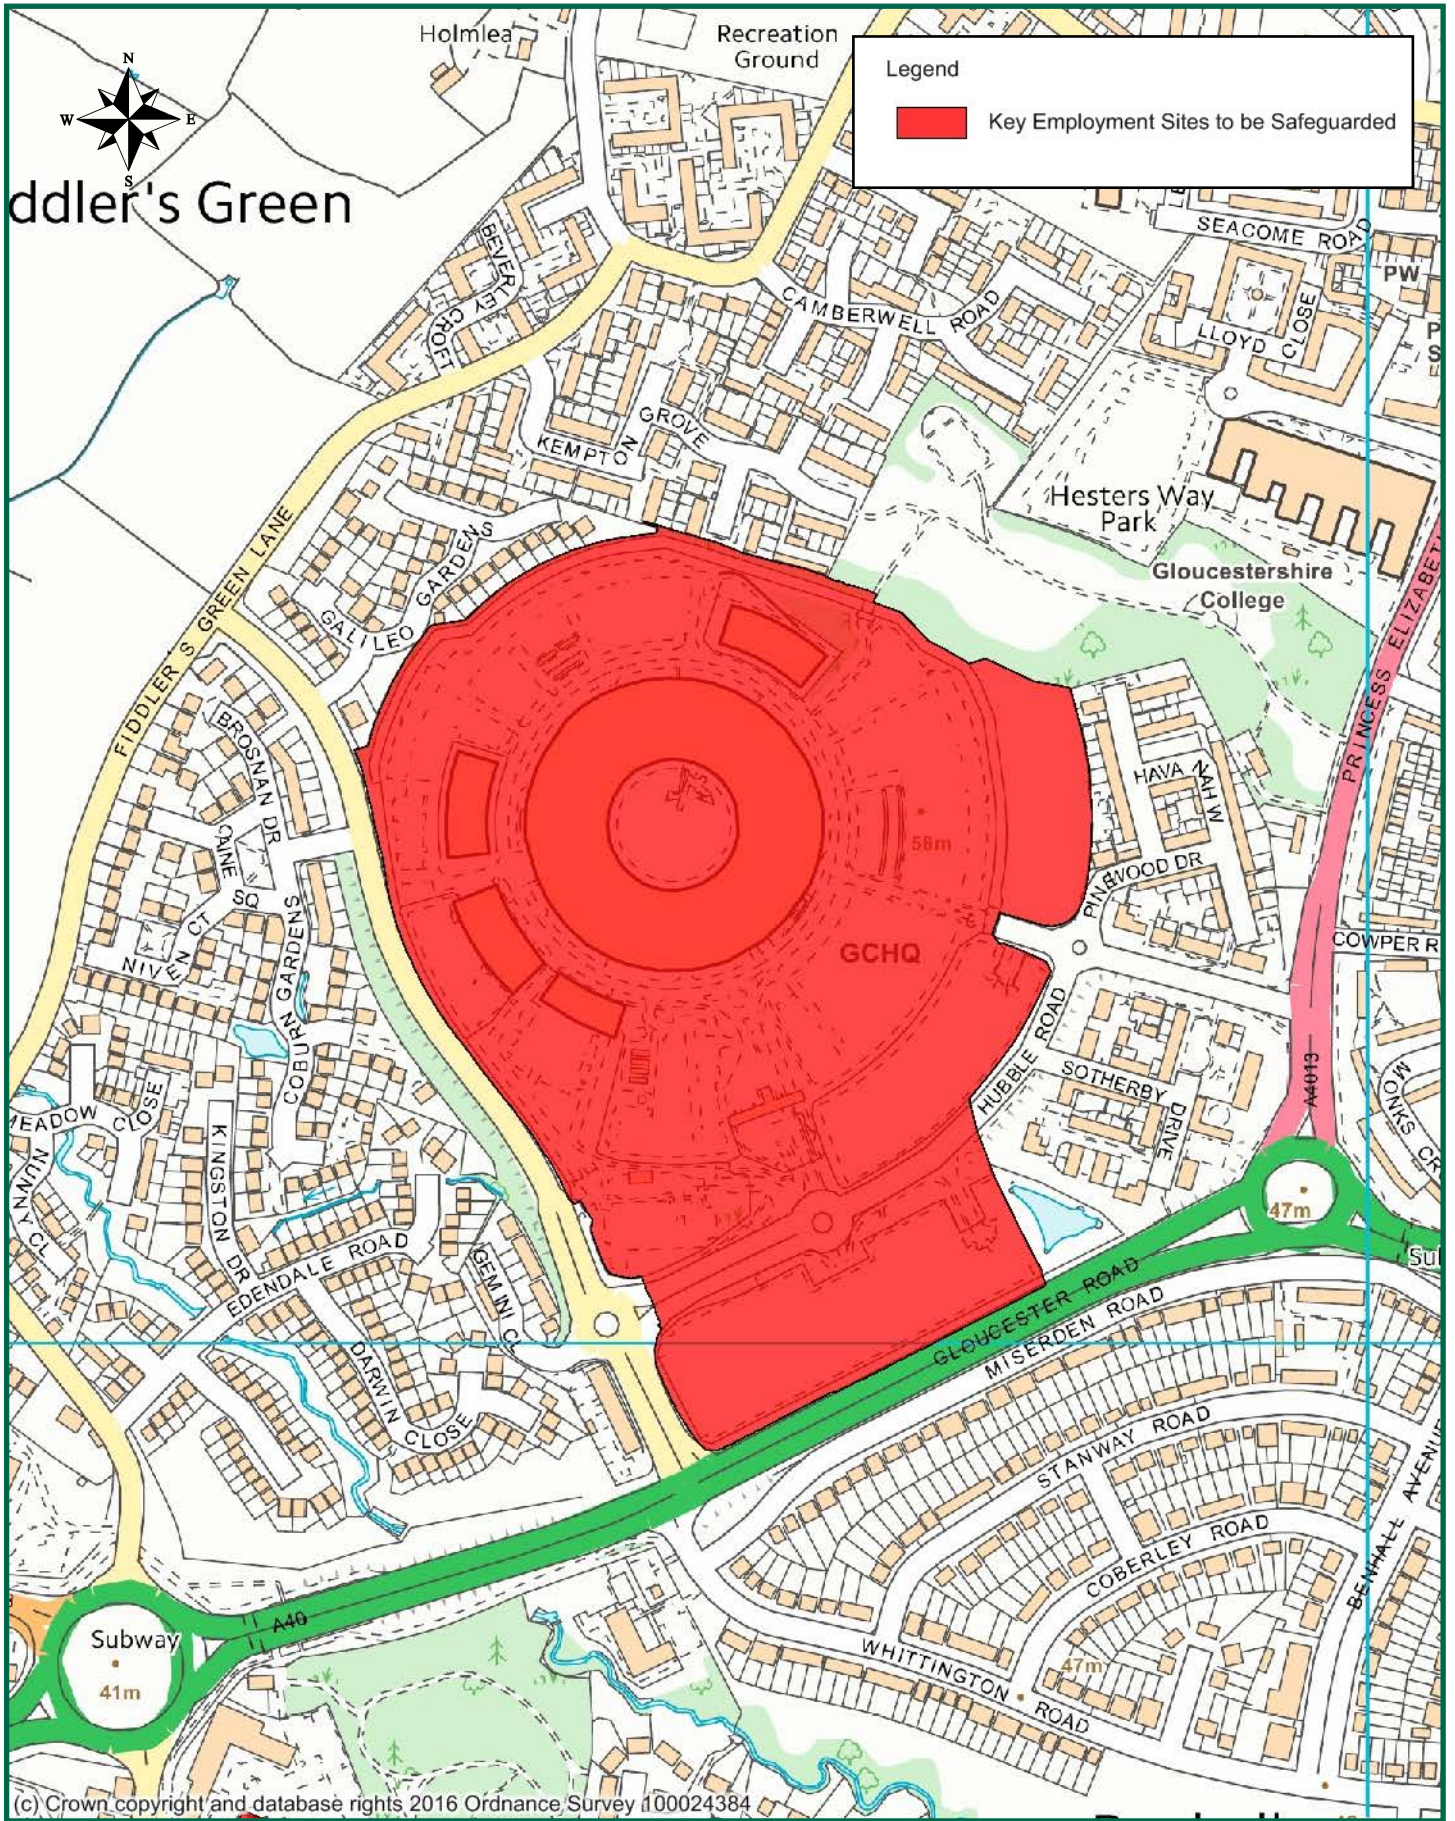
Legend

Key Employment Sites to be Safeguarded

N
W
E
S

ddler's Green

Holmlea

Recreation Ground

SEACOME ROAD

PW

LLOYD CLOSE

BEVERLEY CROFT

CAMBERWELL ROAD

KEMPTON GROVE

Hesters Way Park

Gloucestershire College

GALILEO GARDENS

FIDDLER'S GREEN LANE

PRINCESS ELIZABETH

BROSNAN DR

CAINE SQ

NIVEN CT

COBURN GARDENS

HAVANNAH W

PINEWOOD DR

58m

GCHQ

COWPER R

HUBBLE ROAD

SOTHERBY DRIVE

A4013

MONKS CR

MEADOW CLOSE

NUNNY CL

KINGSTON DR

EDENDALE ROAD

GEMINI CL

DARWIN CLOSE

47m

Sub

GLOUCESTER ROAD

MISERDEN ROAD

STANWAY ROAD

COBERLEY ROAD

BENHALL AVENUE

Subway

41m

A40

WHITTINGTON ROAD

47m

(c) Crown copyright and database rights 2016 Ordnance Survey 100024384